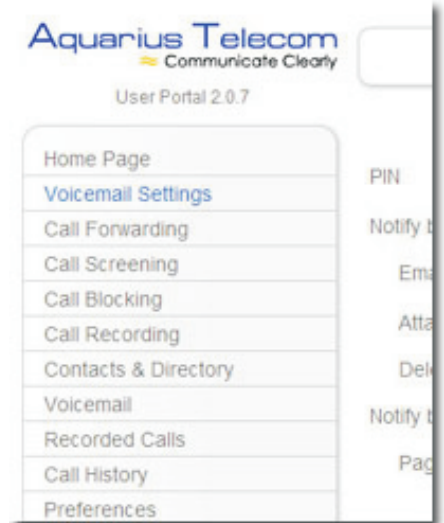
Aquarius Telecom
Communicate Clearly

User Portal 2.0.7

Home Page
Voicemail Settings
Call Forwarding
Call Screening
Call Blocking
Call Recording
Contacts & Directory
Voicemail
Recorded Calls
Call History
Preferences

PIN
Notify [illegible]
Ema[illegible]
Atta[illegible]
Dele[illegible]
Notify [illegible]
Pag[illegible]